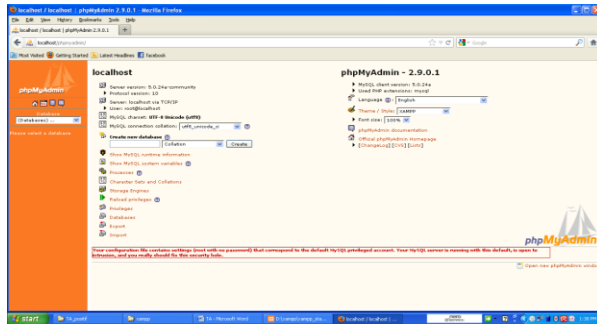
localhost / localhost | phpMyAdmin 2.9.0.1 - Mozilla Firefox

File Edit View History Bookmarks Tools Help

localhost / localhost | phpMyAdmin 2.9.0.1

localhost/phpmyadmin/

Google

Most Visited Getting Started Latest Headlines Facebook

phpMyAdmin

Database:

(Databases) ...

Please select a database

localhost

Server version: 5.0.24a-community

Protocol version: 10

Server: localhost via TCP/IP

User: root@localhost

MySQL charset: UTF-8 Unicode (utf8)

MySQL connection collation: utf8_unicode_ci

Create new database

Collation Create

Show MySQL runtime information

Show MySQL system variables

Processes

Character Sets and Collations

Storage Engines

Reload privileges

Privileges

Databases

Export

Import

phpMyAdmin - 2.9.0.1

MySQL client version: 5.0.24a

Used PHP extensions: mysql

Language: English

Theme / Style: XAMPP

Font size: 100%

phpMyAdmin documentation

Official phpMyAdmin Homepage

[ChangeLog] [CVS] [Lists]

phpMyAdmin

Your configuration file contains settings (root with no password) that correspond to the default MySQL privileged account. Your MySQL server is running with this default, is open to intrusion, and you really should fix this security hole.

Open new phpMyAdmin window

start

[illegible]

xampp

TA - Microsoft Word

D:\xampp\xampp_sta...

localhost / localhost |...

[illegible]